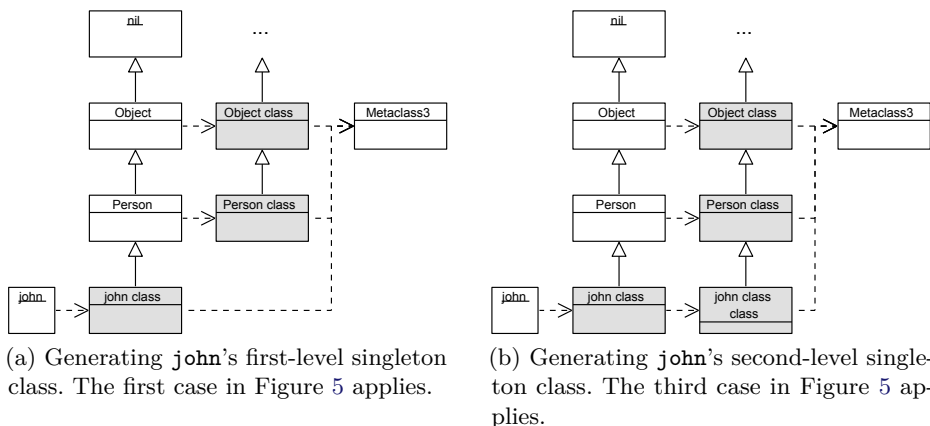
nil

...

Object

Object class

Metaclass3

Person

Person class

john

john class

(a) Generating john's first-level singleton class. The first case in Figure 5 applies.

nil

...

Object

Object class

Metaclass3

Person

Person class

john

john class

john class class

(b) Generating john's second-level singleton class. The third case in Figure 5 applies.